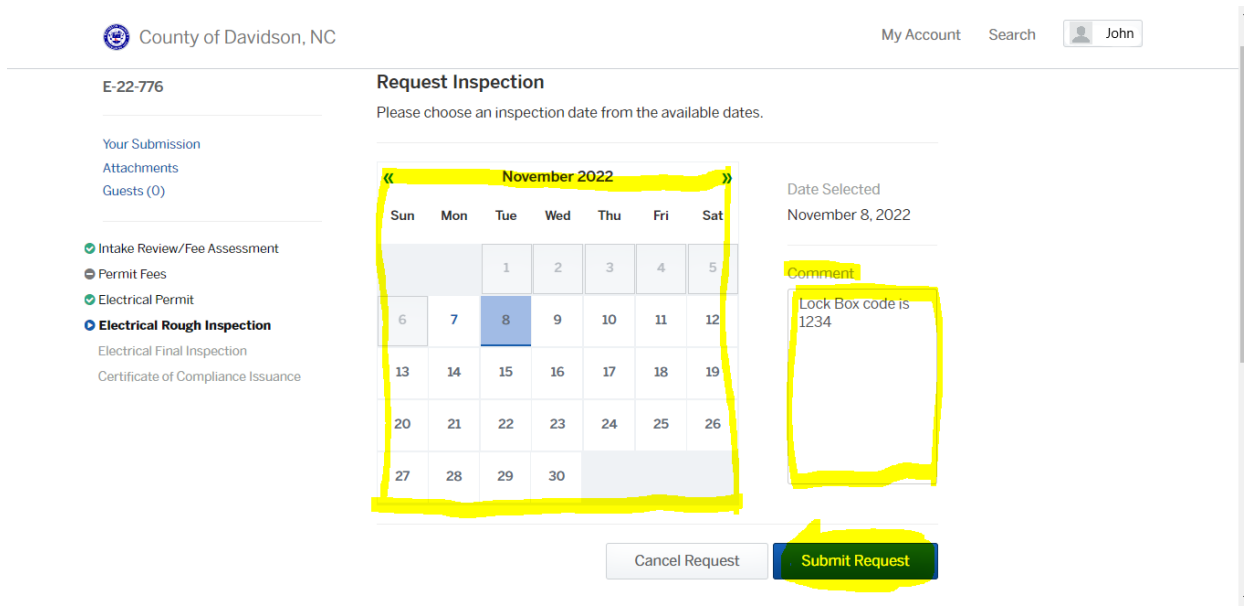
County of Davidson, NC

My Account  Search  John

E-22-776

Your Submission
Attachments
Guests (0)

Intake Review/Fee Assessment
Permit Fees
Electrical Permit
Electrical Rough Inspection
Electrical Final Inspection
Certificate of Compliance Issuance

Request Inspection

Please choose an inspection date from the available dates.

« November 2022 »

| Sun | Mon | Tue | Wed | Thu | Fri | Sat |
|---|---|---|---|---|---|---|
| | | 1 | 2 | 3 | 4 | 5 |
| 6 | 7 | 8 | 9 | 10 | 11 | 12 |
| 13 | 14 | 15 | 16 | 17 | 18 | 19 |
| 20 | 21 | 22 | 23 | 24 | 25 | 26 |
| 27 | 28 | 29 | 30 | | | |

Date Selected
November 8, 2022

Comment
Lock Box code is 1234

Cancel Request  Submit Request